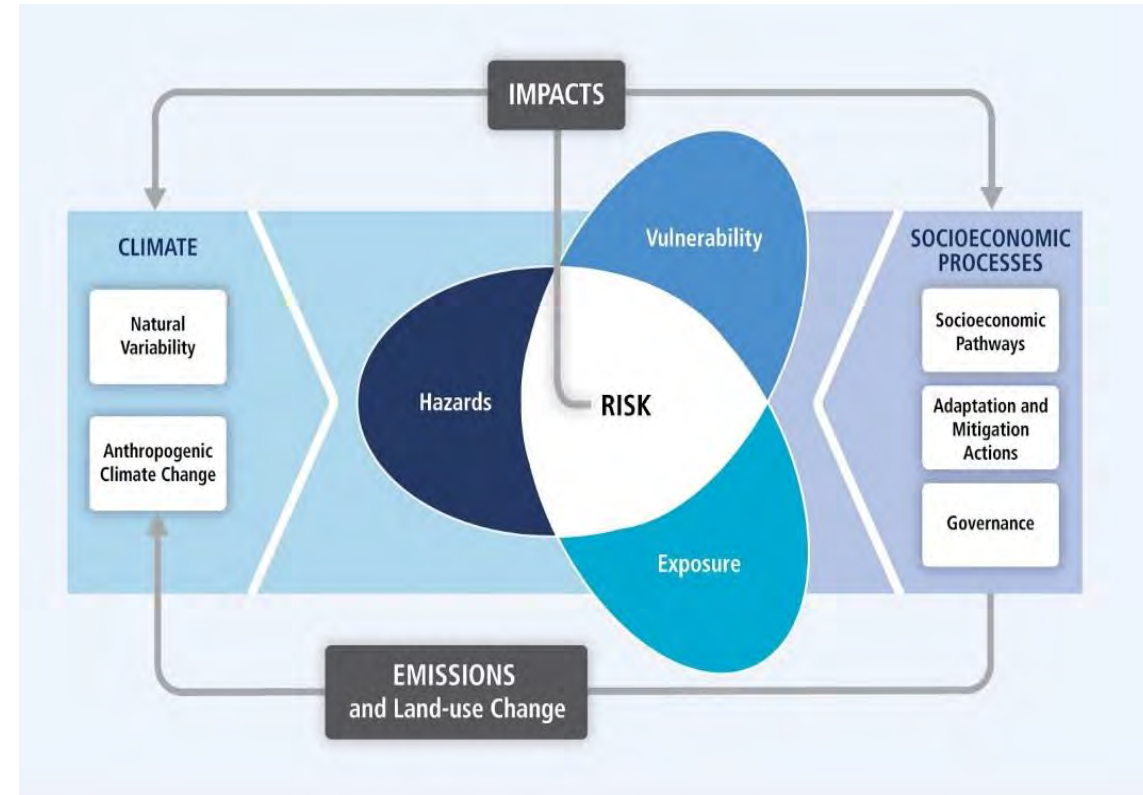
IMPACTS

CLIMATE

Natural Variability

Anthropogenic Climate Change

Vulnerability

Hazards

RISK

Exposure

SOCIOECONOMIC PROCESSES

Socioeconomic Pathways

Adaptation and Mitigation Actions

Governance

EMISSIONS and Land-use Change